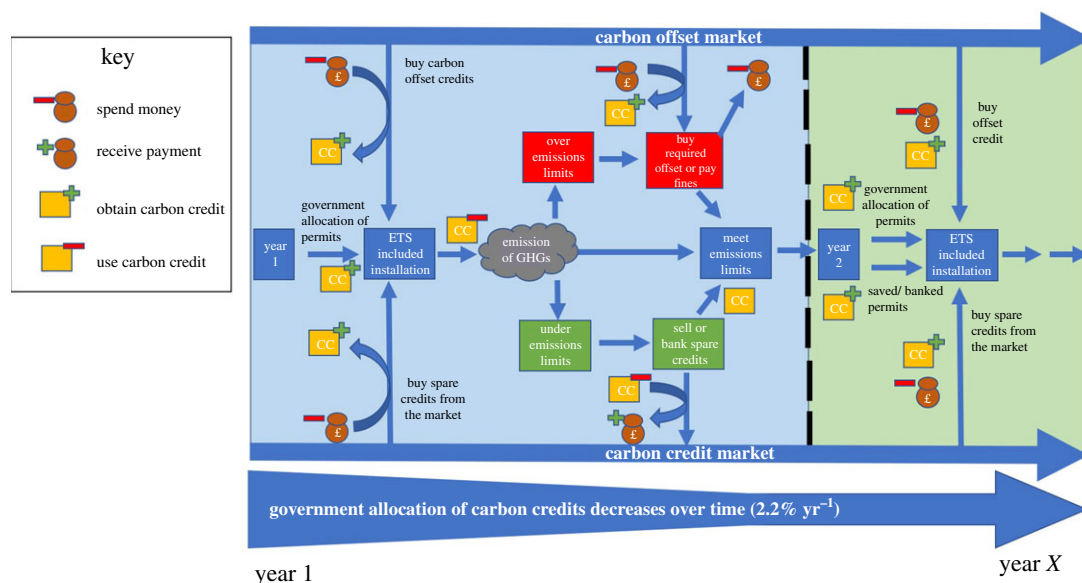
key

spend money

receive payment

obtain carbon credit

use carbon credit

carbon offset market

£

buy carbon offset credits

CC

£

CC

buy required offset or pay fines

£

over emissions limits

CC

year 1

government allocation of permits

ETS included installation

CC

emission of GHGs

meet emissions limits

year 2

buy offset credit

£

CC

CC

government allocation of permits

ETS included installation

CC

saved/ banked permits

CC

under emissions limits

sell or bank spare credits

CC

buy spare credits from the market

£

CC

£

buy spare credits from the market

CC

£

carbon credit market

government allocation of carbon credits decreases over time (2.2% $yr^{-1}$)

year 1

year $X$